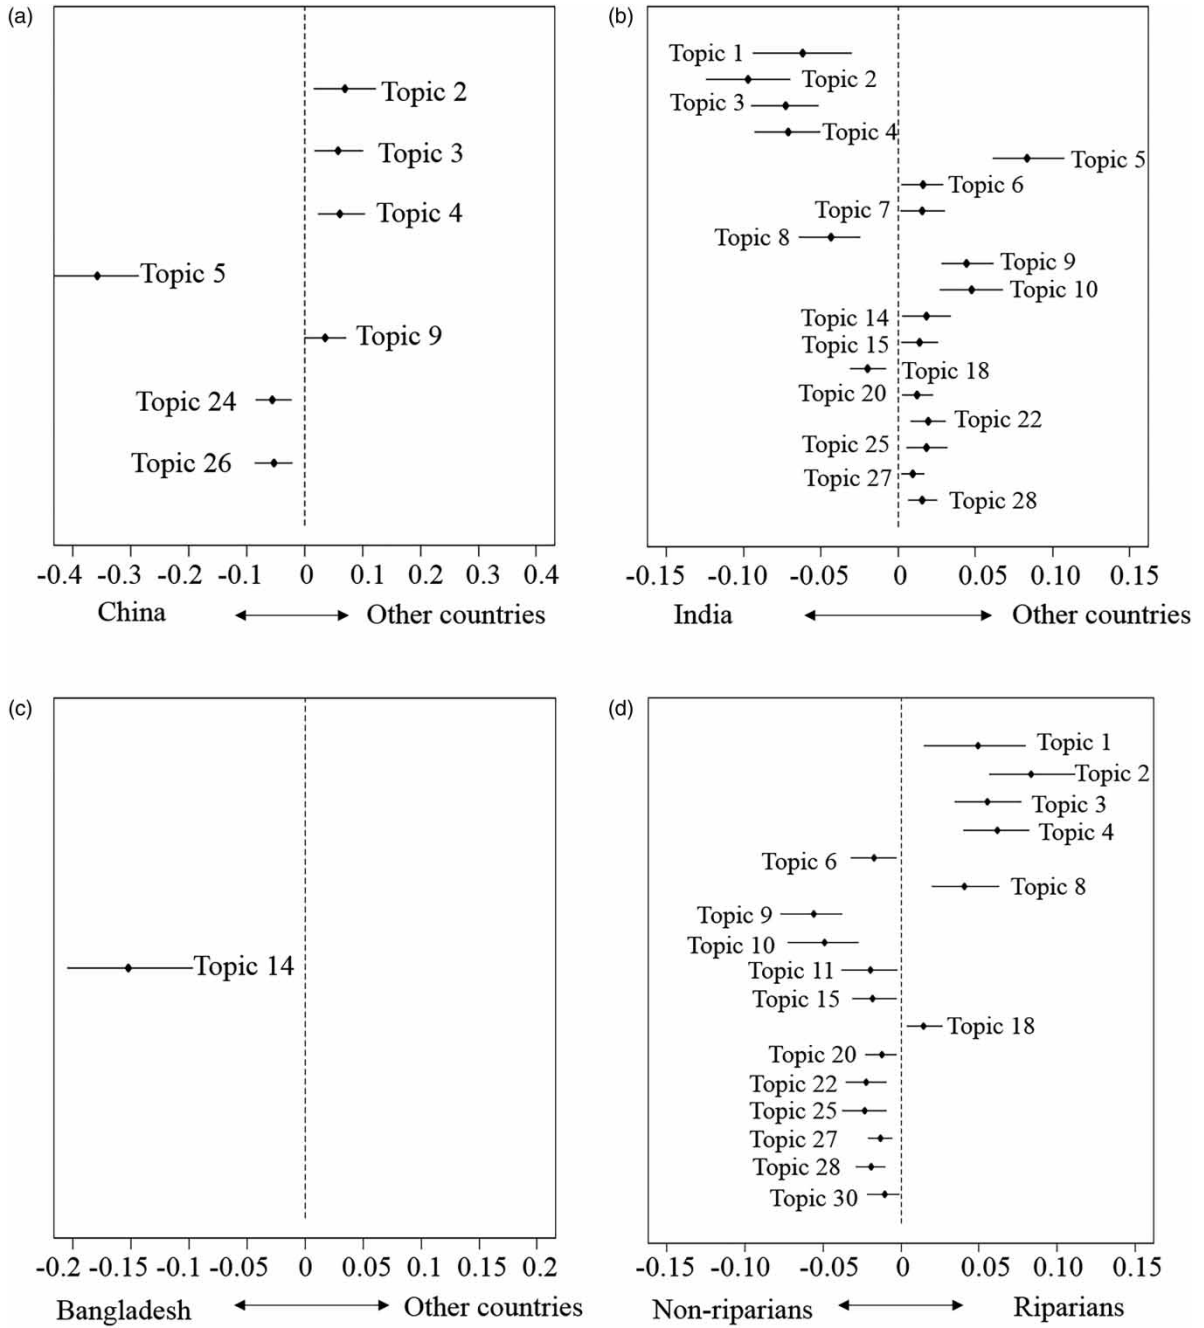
(a)

Topic 2
Topic 3
Topic 4
Topic 5
Topic 9
Topic 24
Topic 26

-0.4 -0.3 -0.2 -0.1 0 0.1 0.2 0.3 0.4

China ⟷ Other countries

(b)

Topic 1
Topic 2
Topic 3
Topic 4
Topic 5
Topic 6
Topic 7
Topic 8
Topic 9
Topic 10
Topic 14
Topic 15
Topic 18
Topic 20
Topic 22
Topic 25
Topic 27
Topic 28

-0.15 -0.10 -0.05 0 0.05 0.10 0.15

India ⟷ Other countries

(c)

Topic 14

-0.2 -0.15 -0.1 -0.05 0 0.05 0.1 0.15 0.2

Bangladesh ⟷ Other countries

(d)

Topic 1
Topic 2
Topic 3
Topic 4
Topic 6
Topic 8
Topic 9
Topic 10
Topic 11
Topic 15
Topic 18
Topic 20
Topic 22
Topic 25
Topic 27
Topic 28
Topic 30

-0.15 -0.10 -0.05 0 0.05 0.10 0.15

Non-riparians ⟷ Riparians